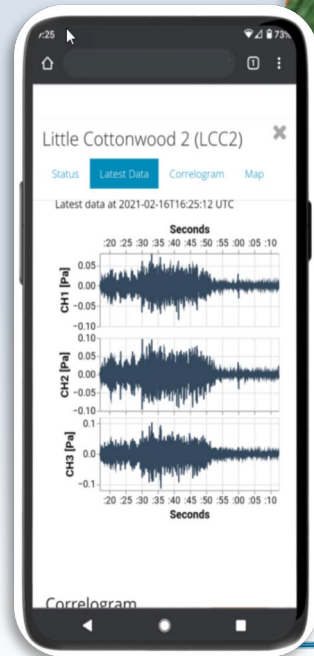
:25

73%

1

Little Cottonwood 2 (LCC2)

Status
Latest Data
Correlogram
Map

Latest data at 2021-02-16T16:25:12 UTC

Seconds
:20 :25 :30 :35 :40 :45 :50 :55 :00 :05 :10

CH1 [Pa]
0.05
0.00
-0.05
-0.10

CH2 [Pa]
0.05
0.00
-0.05
-0.10

CH3 [Pa]
0.1
0.0
-0.1

:20 :25 :30 :35 :40 :45 :50 :55 :00 :05 :10
Seconds

Correlogram